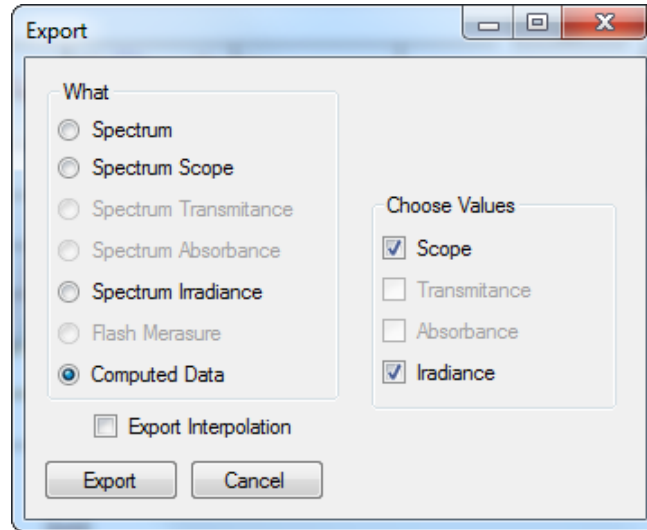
Export

What

Spectrum

Spectrum Scope

Spectrum Transmitance

Spectrum Absorbance

Spectrum Irradiance

Flash Merasure

Computed Data

Choose Values

Scope

Transmitance

Absorbance

Iradiance

Export Interpolation

Export

Cancel